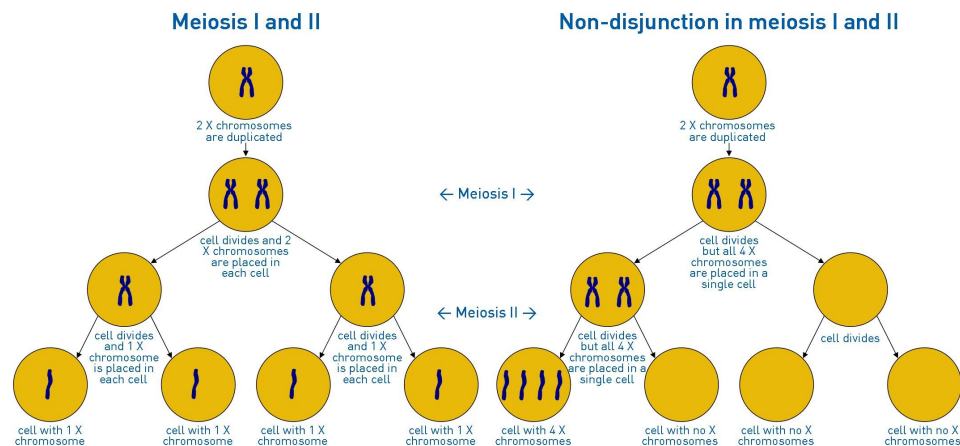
Meiosis I and II

2 X chromosomes are duplicated

cell divides and 2 X chromosomes are placed in each cell

cell divides and 1 X chromosome is placed in each cell

cell divides and 1 X chromosome is placed in each cell

cell with 1 X chromosome

cell with 1 X chromosome

cell with 1 X chromosome

cell with 1 X chromosome

← Meiosis I →

← Meiosis II →

Non-disjunction in meiosis I and II

2 X chromosomes are duplicated

cell divides but all 4 X chromosomes are placed in a single cell

cell divides but all 4 X chromosomes are placed in a single cell

cell divides

cell with 4 X chromosomes

cell with no X chromosomes

cell with no X chromosomes

cell with no X chromosomes